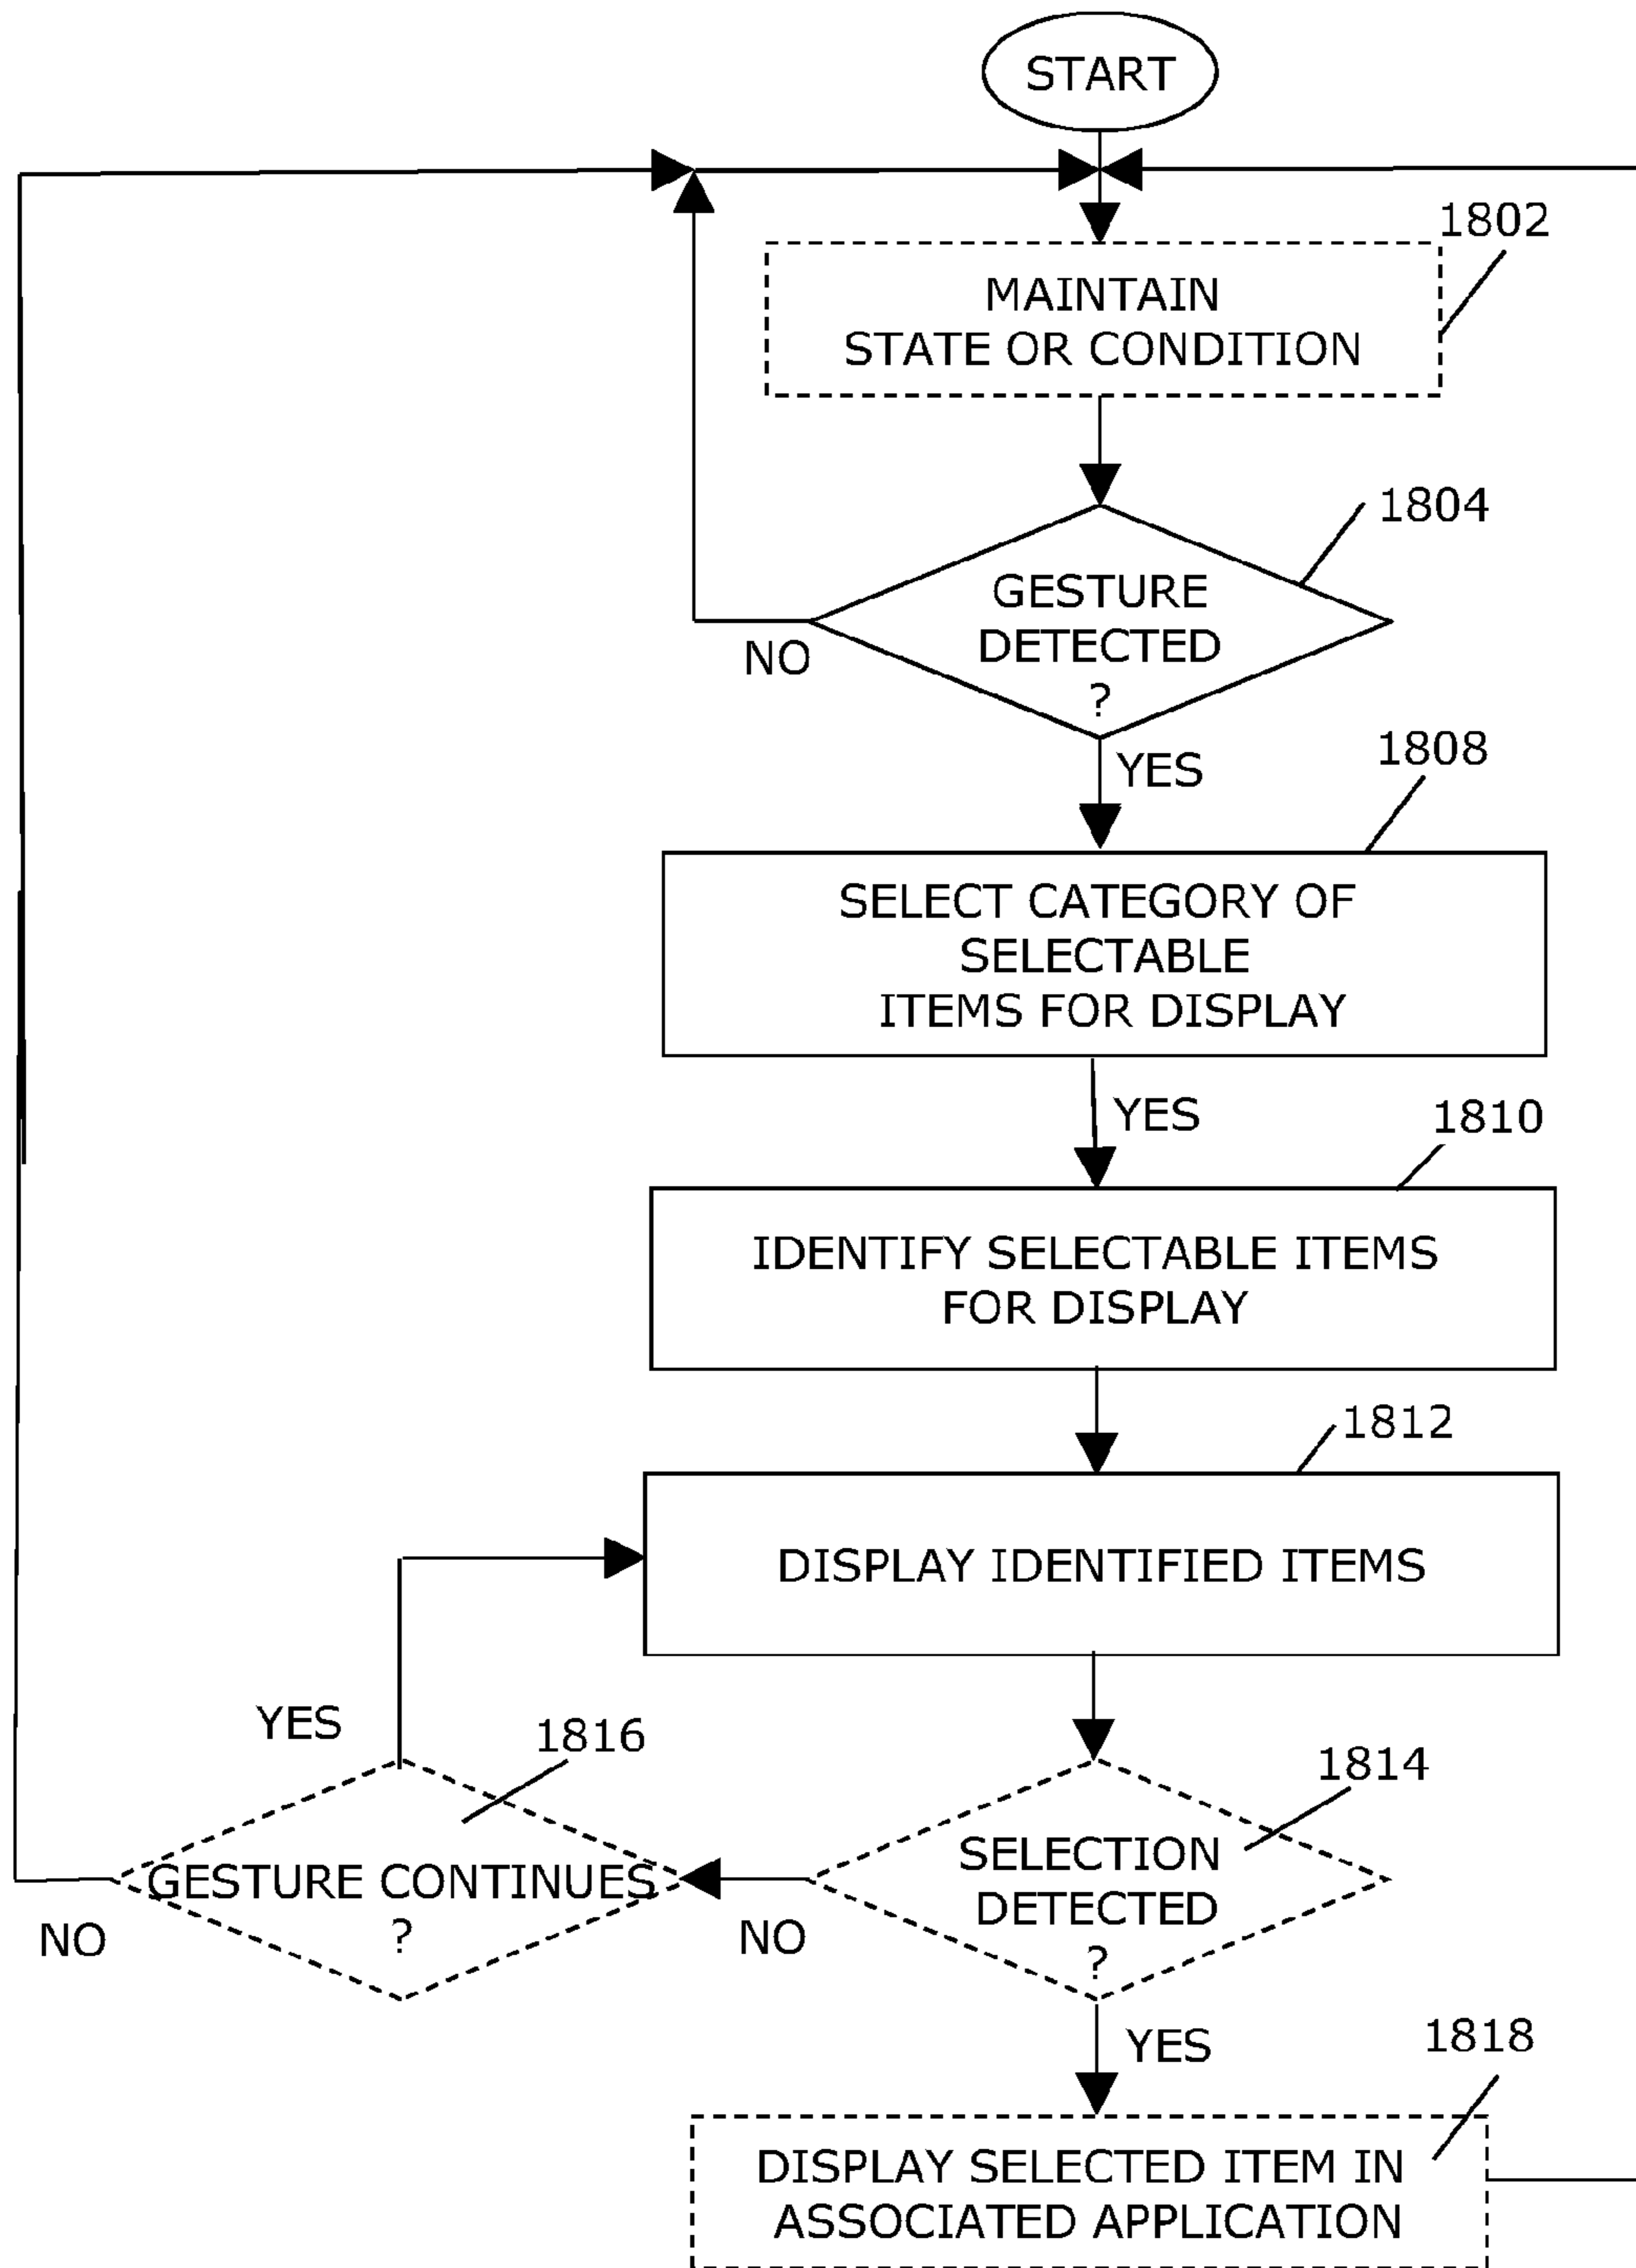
START

1802

MAINTAIN STATE OR CONDITION

1804

GESTURE DETECTED ?

NO

YES

1808

SELECT CATEGORY OF SELECTABLE ITEMS FOR DISPLAY

YES

1810

IDENTIFY SELECTABLE ITEMS FOR DISPLAY

1812

DISPLAY IDENTIFIED ITEMS

YES

1816

1814

GESTURE CONTINUES ?

NO

NO

SELECTION DETECTED ?

YES

1818

DISPLAY SELECTED ITEM IN ASSOCIATED APPLICATION